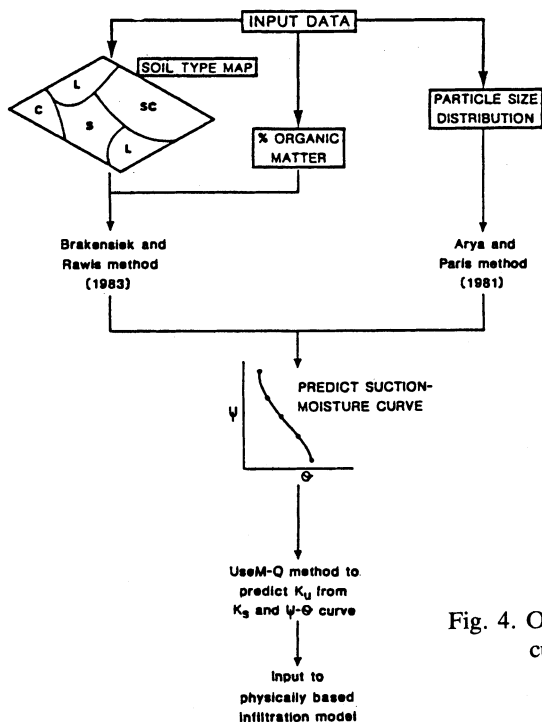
INPUT DATA

SOIL TYPE MAP

C

L

S

SC

L

% ORGANIC MATTER

PARTICLE SIZE DISTRIBUTION

Brakensiek and Rawls method (1983)

Arya and Paris method (1981)

PREDICT SUCTION-MOISTURE CURVE

$\Psi$

$\Theta$

UseM-Q method to predict $K_u$ from $K_s$ and $\Psi$-$\Theta$ curve

Input to physically based infiltration model

Fig. 4. O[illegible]
c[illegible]